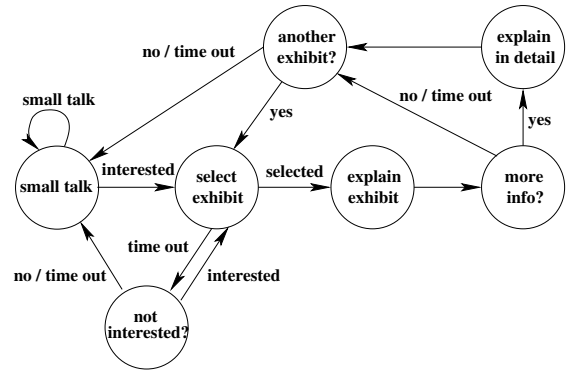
another exhibit?

explain in detail

no / time out

small talk

yes

no / time out

yes

small talk

interested

select exhibit

selected

explain exhibit

more info?

time out

no / time out

interested

not interested?